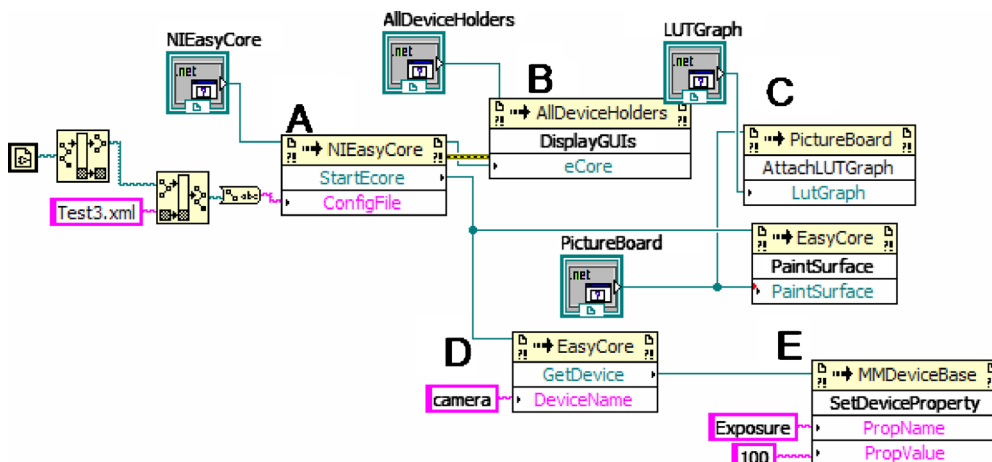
NIEasyCore

.net

AllDeviceHolders

.net

LUTGraph

.net

A

B

C

NIEasyCore

StartEcore

ConfigFile

Test3.xml

AllDeviceHolders

DisplayGUIs

eCore

PictureBoard

AttachLUTGraph

LutGraph

PictureBoard

.net

EasyCore

PaintSurface

PaintSurface

D

EasyCore

GetDevice

DeviceName

camera

E

MMDeviceBase

SetDeviceProperty

PropName

PropValue

Exposure

100